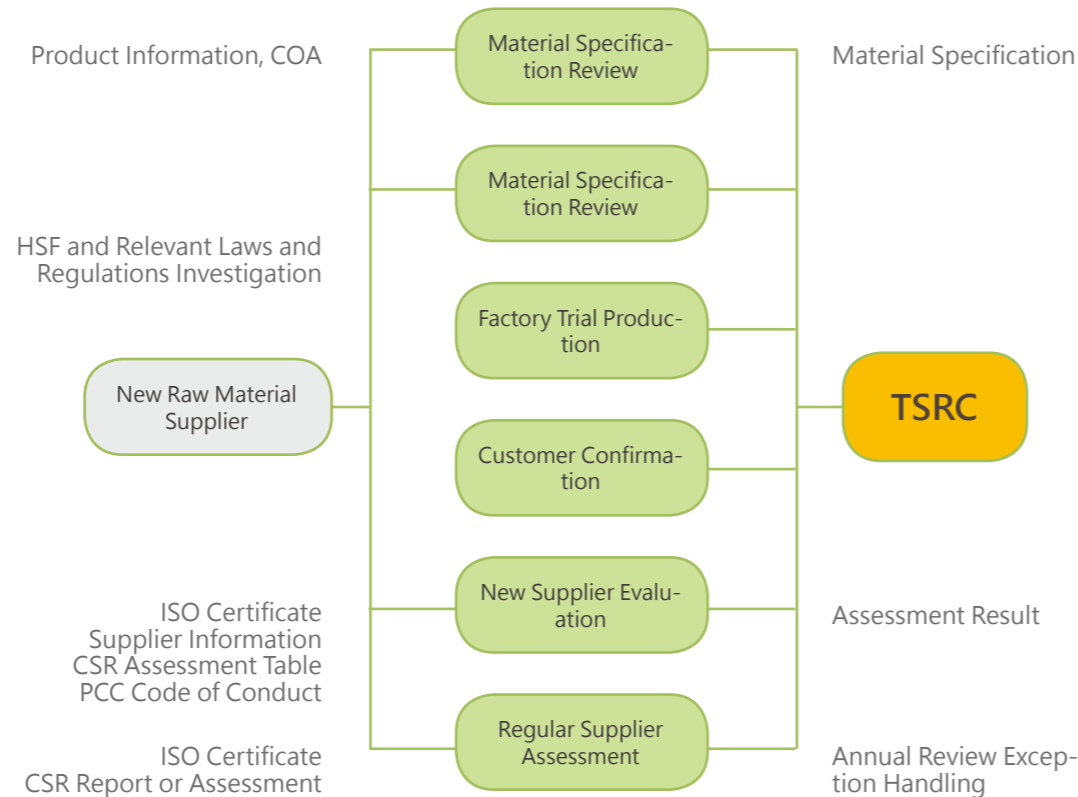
Product Information, COA

Material Specification Review

Material Specification

Material Specification Review

HSF and Relevant Laws and Regulations Investigation

Factory Trial Production

New Raw Material Supplier

TSRC

Customer Confirmation

ISO Certificate
Supplier Information
CSR Assessment Table
PCC Code of Conduct

New Supplier Evaluation

Assessment Result

ISO Certificate
CSR Report or Assessment

Regular Supplier Assessment

Annual Review Exception Handling